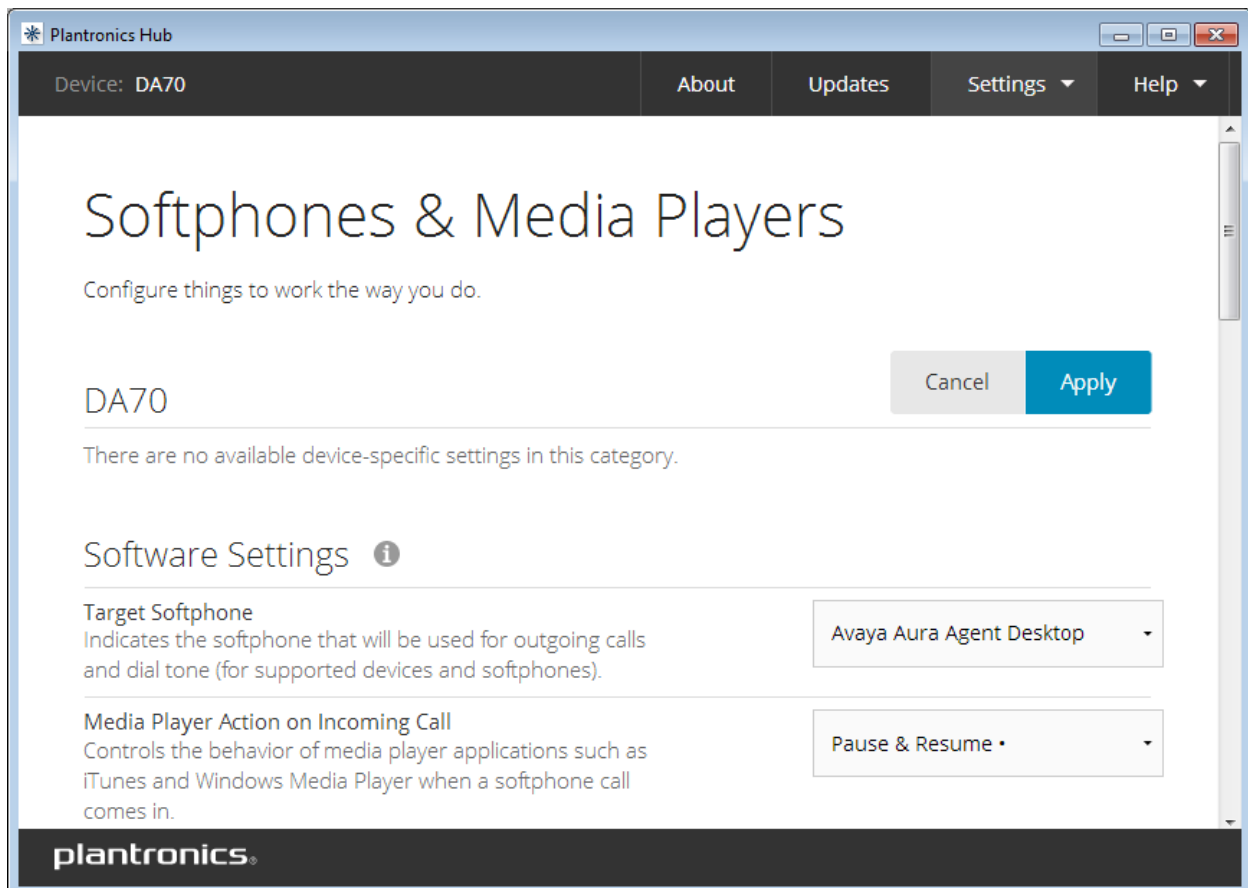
Plantronics Hub

Device: DA70

About

Updates

Settings

Help

Softphones & Media Players

Configure things to work the way you do.

Cancel

Apply

DA70

There are no available device-specific settings in this category.

Software Settings

Target Softphone
Indicates the softphone that will be used for outgoing calls and dial tone (for supported devices and softphones).

Avaya Aura Agent Desktop

Media Player Action on Incoming Call
Controls the behavior of media player applications such as iTunes and Windows Media Player when a softphone call comes in.

Pause & Resume •

plantronics.